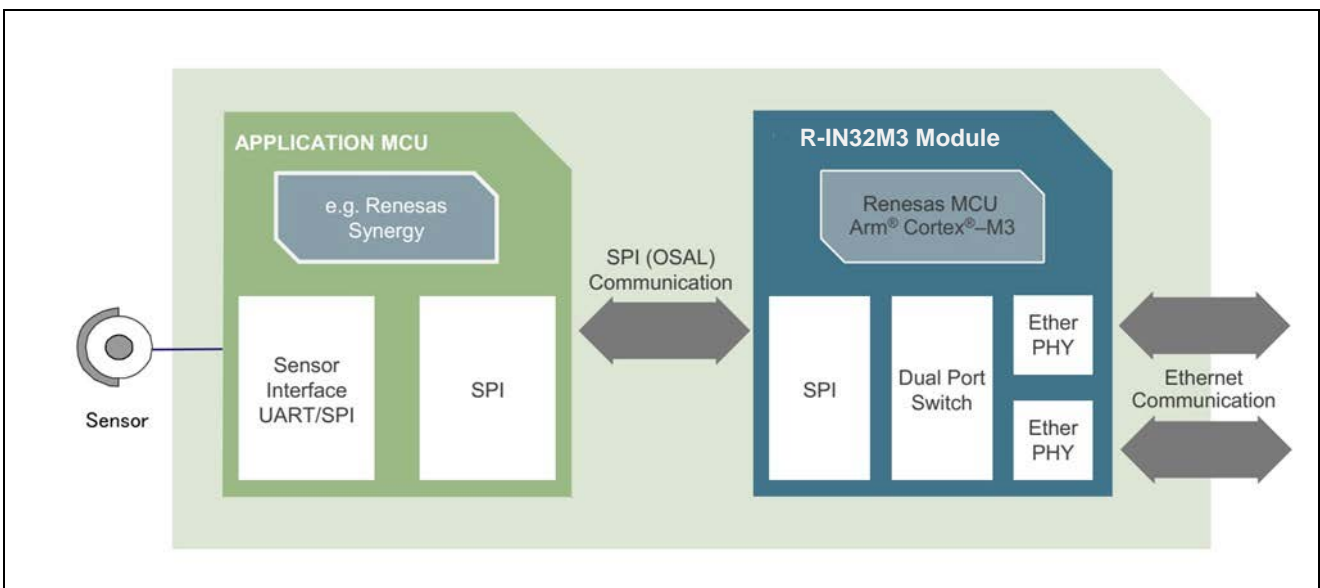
APPLICATION MCU

e.g. Renesas Synergy

Sensor Interface UART/SPI

SPI

Sensor

SPI (OSAL) Communication

R-IN32M3 Module

Renesas MCU Arm® Cortex®–M3

SPI

Dual Port Switch

Ether PHY

Ether PHY

Ethernet Communication